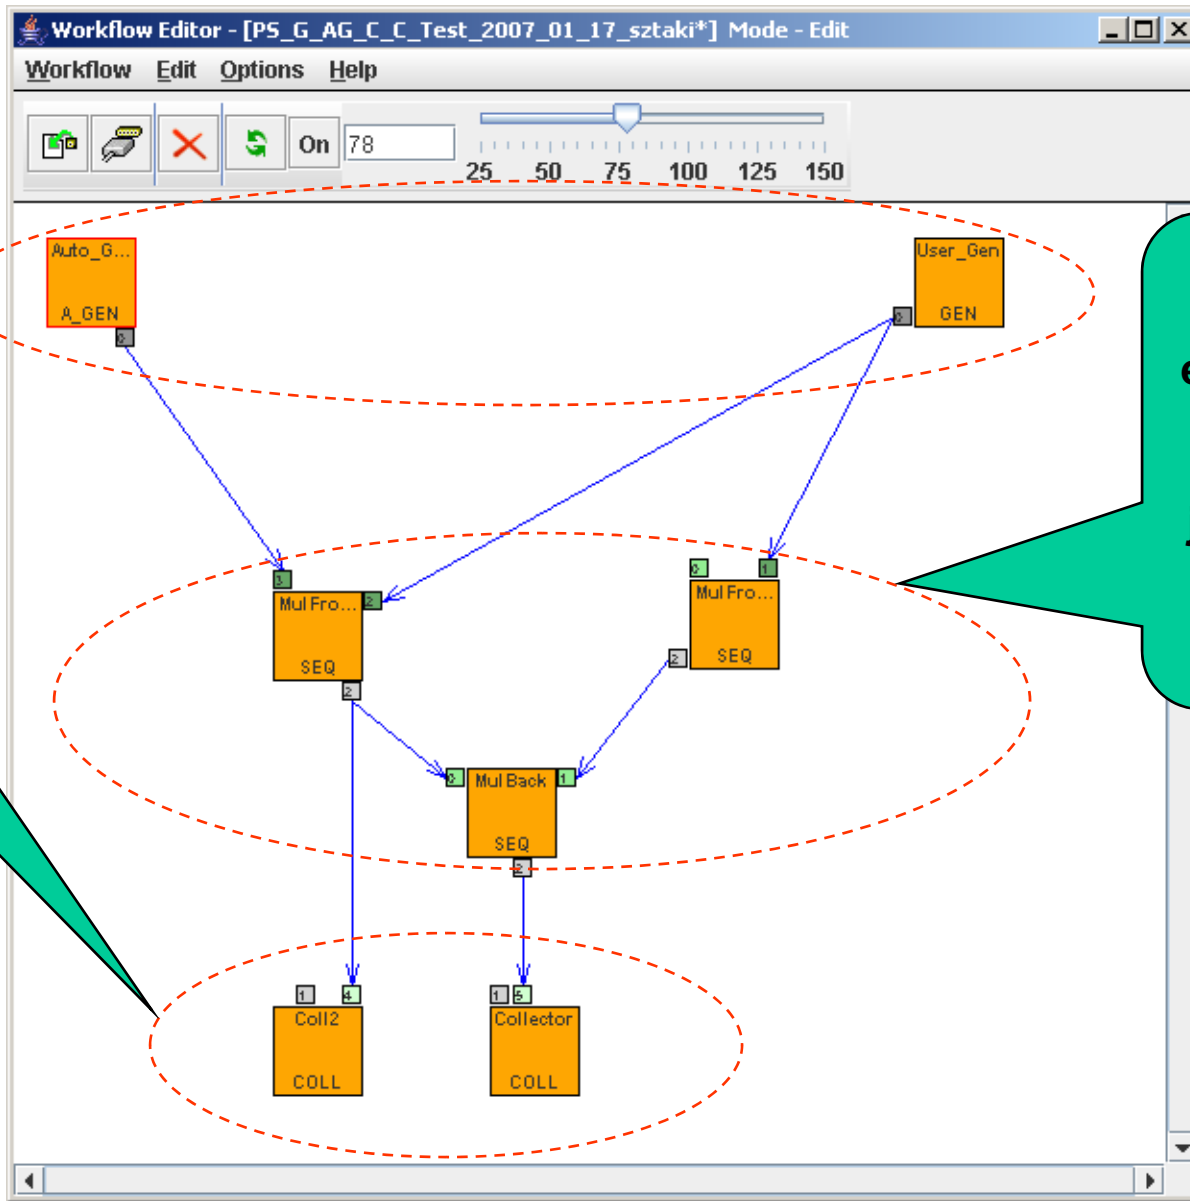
Workflow Editor - [PS_G_AG_C_C_Test_2007_01_17_sztaki*] Mode - Edit

Workflow Edit Options Help

On 78

25 50 75 100 125 150

Auto_G...
A_GEN

User_Gen
GEN

Mul Fro...
SEQ

Mul Fro...
SEQ

Mul Back
SEQ

Coll2
COLL

Collector
COLL

e

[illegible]